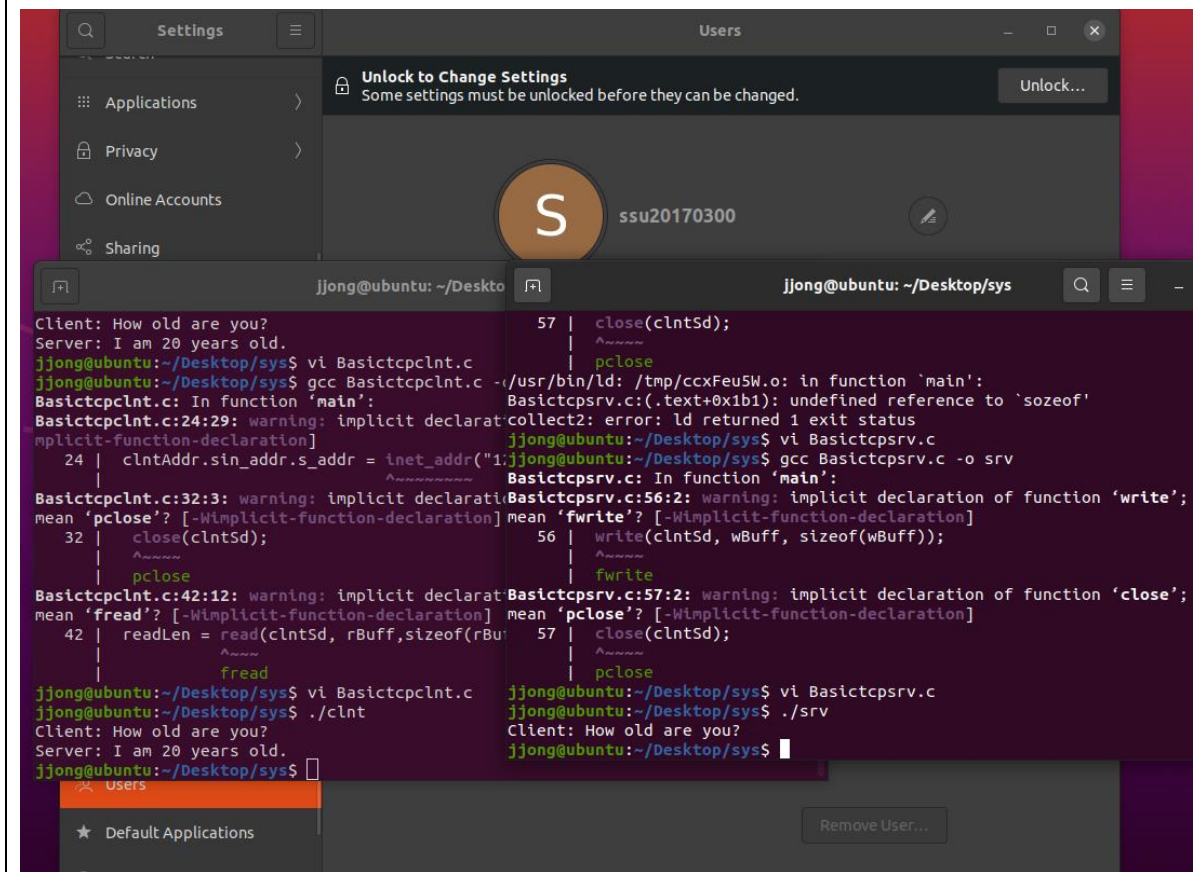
Settings

Users

Applications

Privacy

Online Accounts

Sharing

Unlock to Change Settings
Some settings must be unlocked before they can be changed.

Unlock...

S

ssu20170300

jjong@ubuntu: ~/Deskto

Client: How old are you?
Server: I am 20 years old.
jjong@ubuntu:~/Desktop/sys$ vi Basictcpclnt.c
jjong@ubuntu:~/Desktop/sys$ gcc Basictcpclnt.c -
Basictcpclnt.c: In function 'main':
Basictcpclnt.c:24:29: warning: implicit declarat
mplicit-function-declaration]
24 | clntAddr.sin_addr.s_addr = inet_addr("1
| ^~~~~~~~~
Basictcpclnt.c:32:3: warning: implicit declarati
mean 'pclose'? [-Wimplicit-function-declaration]
32 | close(clntSd);
| ^~~~~
| pclose
Basictcpclnt.c:42:12: warning: implicit declarat
mean 'fread'? [-Wimplicit-function-declaration]
42 | readLen = read(clntSd, rBuff,sizeof(rBu
| ^~~~
| fread
jjong@ubuntu:~/Desktop/sys$ vi Basictcpclnt.c
jjong@ubuntu:~/Desktop/sys$ ./clnt
Client: How old are you?
Server: I am 20 years old.
jjong@ubuntu:~/Desktop/sys$

Users

Default Applications

jjong@ubuntu: ~/Desktop/sys

57 | close(clntSd);
| ^~~~~
| pclose
/usr/bin/ld: /tmp/ccxFeu5W.o: in function `main':
Basictcpsrv.c:(.text+0x1b1): undefined reference to `sozeof'
collect2: error: ld returned 1 exit status
jjong@ubuntu:~/Desktop/sys$ vi Basictcpsrv.c
jjong@ubuntu:~/Desktop/sys$ gcc Basictcpsrv.c -o srv
Basictcpsrv.c: In function 'main':
Basictcpsrv.c:56:2: warning: implicit declaration of function 'write';
mean 'fwrite'? [-Wimplicit-function-declaration]
56 | write(clntSd, wBuff, sizeof(wBuff));
| ^~~~~
| fwrite
Basictcpsrv.c:57:2: warning: implicit declaration of function 'close';
mean 'pclose'? [-Wimplicit-function-declaration]
57 | close(clntSd);
| ^~~~~
| pclose
jjong@ubuntu:~/Desktop/sys$ vi Basictcpsrv.c
jjong@ubuntu:~/Desktop/sys$ ./srv
Client: How old are you?
jjong@ubuntu:~/Desktop/sys$

Remove User...